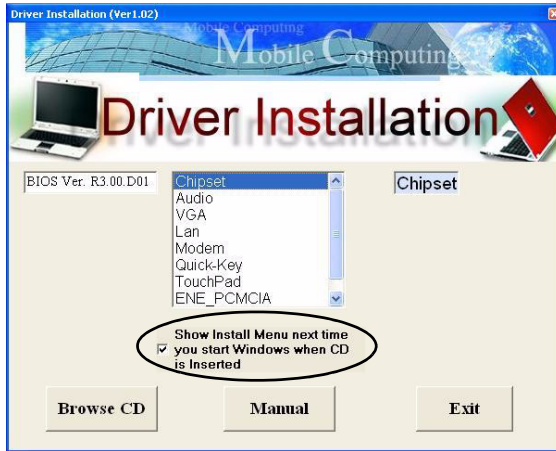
Driver Installation (Ver1.02)

Mobile Computing
Mobile Computing

Driver Installation

BIOS Ver. R3.00.D01

Chipset
Audio
VGA
Lan
Modem
Quick-Key
TouchPad
ENE_PCMCIA

Chipset

Show Install Menu next time you start Windows when CD is Inserted

Browse CD

Manual

Exit